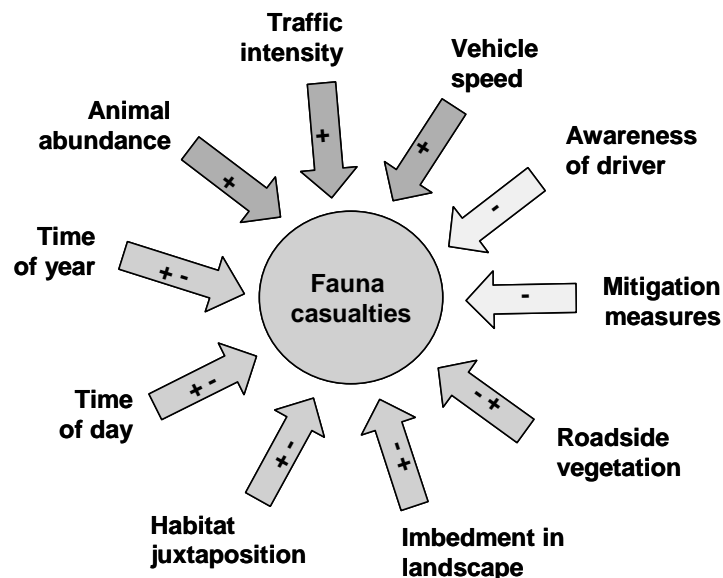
Traffic intensity

+

Vehicle speed

+

Animal abundance

+

Awareness of driver

-

Time of year

+ -

Fauna casualties

-

Mitigation measures

Time of day

+ -

- +

Roadside vegetation

+ -

- +

Habitat juxtaposition

Imbedment in landscape